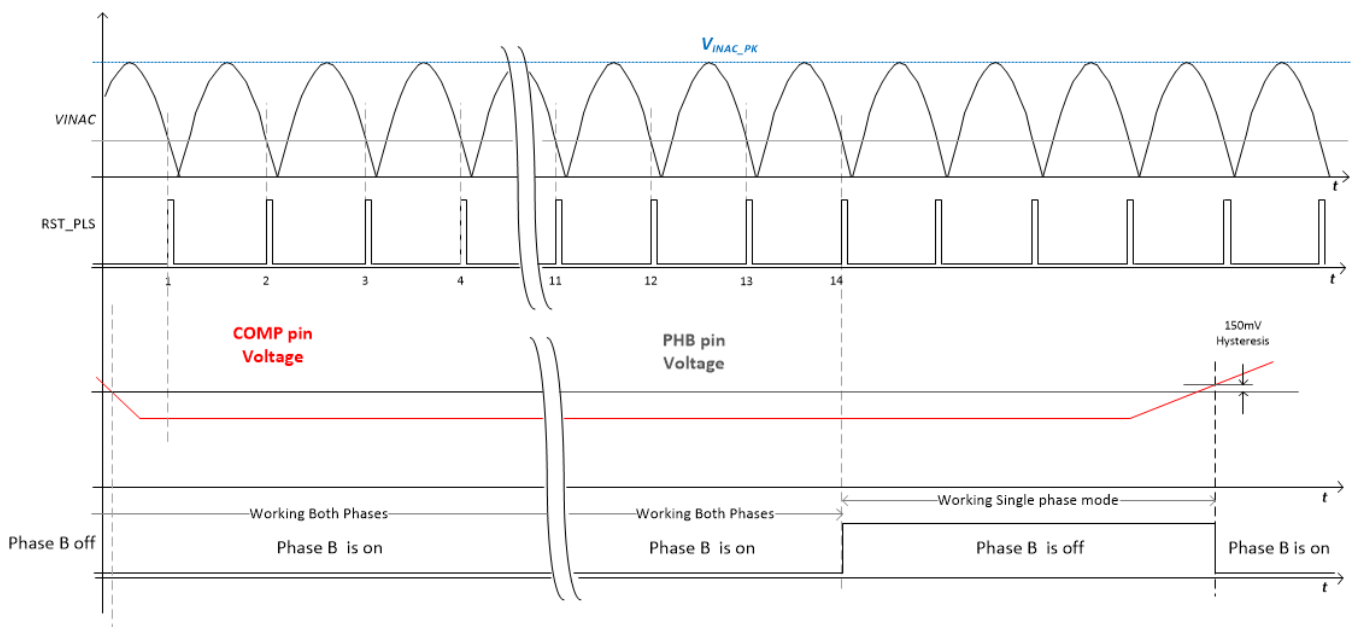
$V_{INAC\_PK}$

VINAC

t

RST_PLS

1 2 3 4 11 12 13 14

t

COMP pin Voltage

PHB pin Voltage

150mV Hysteresis

t

Working Both Phases

Working Both Phases

Working Single phase mode

Phase B off

Phase B is on

Phase B is on

Phase B is off

Phase B is on

t